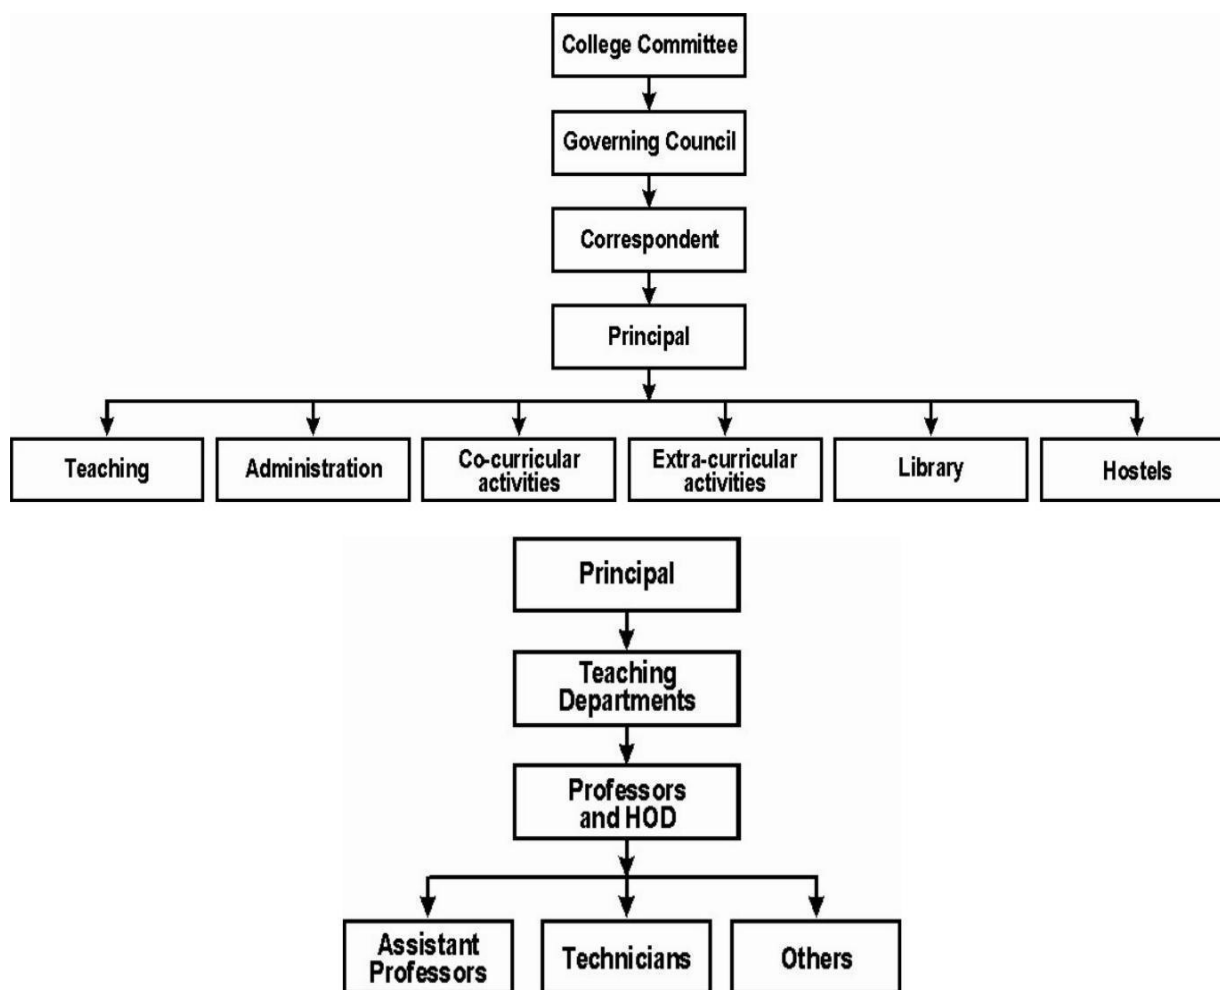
College Committee

Governing Council

Correspondent

Principal

Teaching

Administration

Co-curricular activities

Extra-curricular activities

Library

Hostels

Principal

Teaching Departments

Professors and HOD

Assistant Professors

Technicians

Others